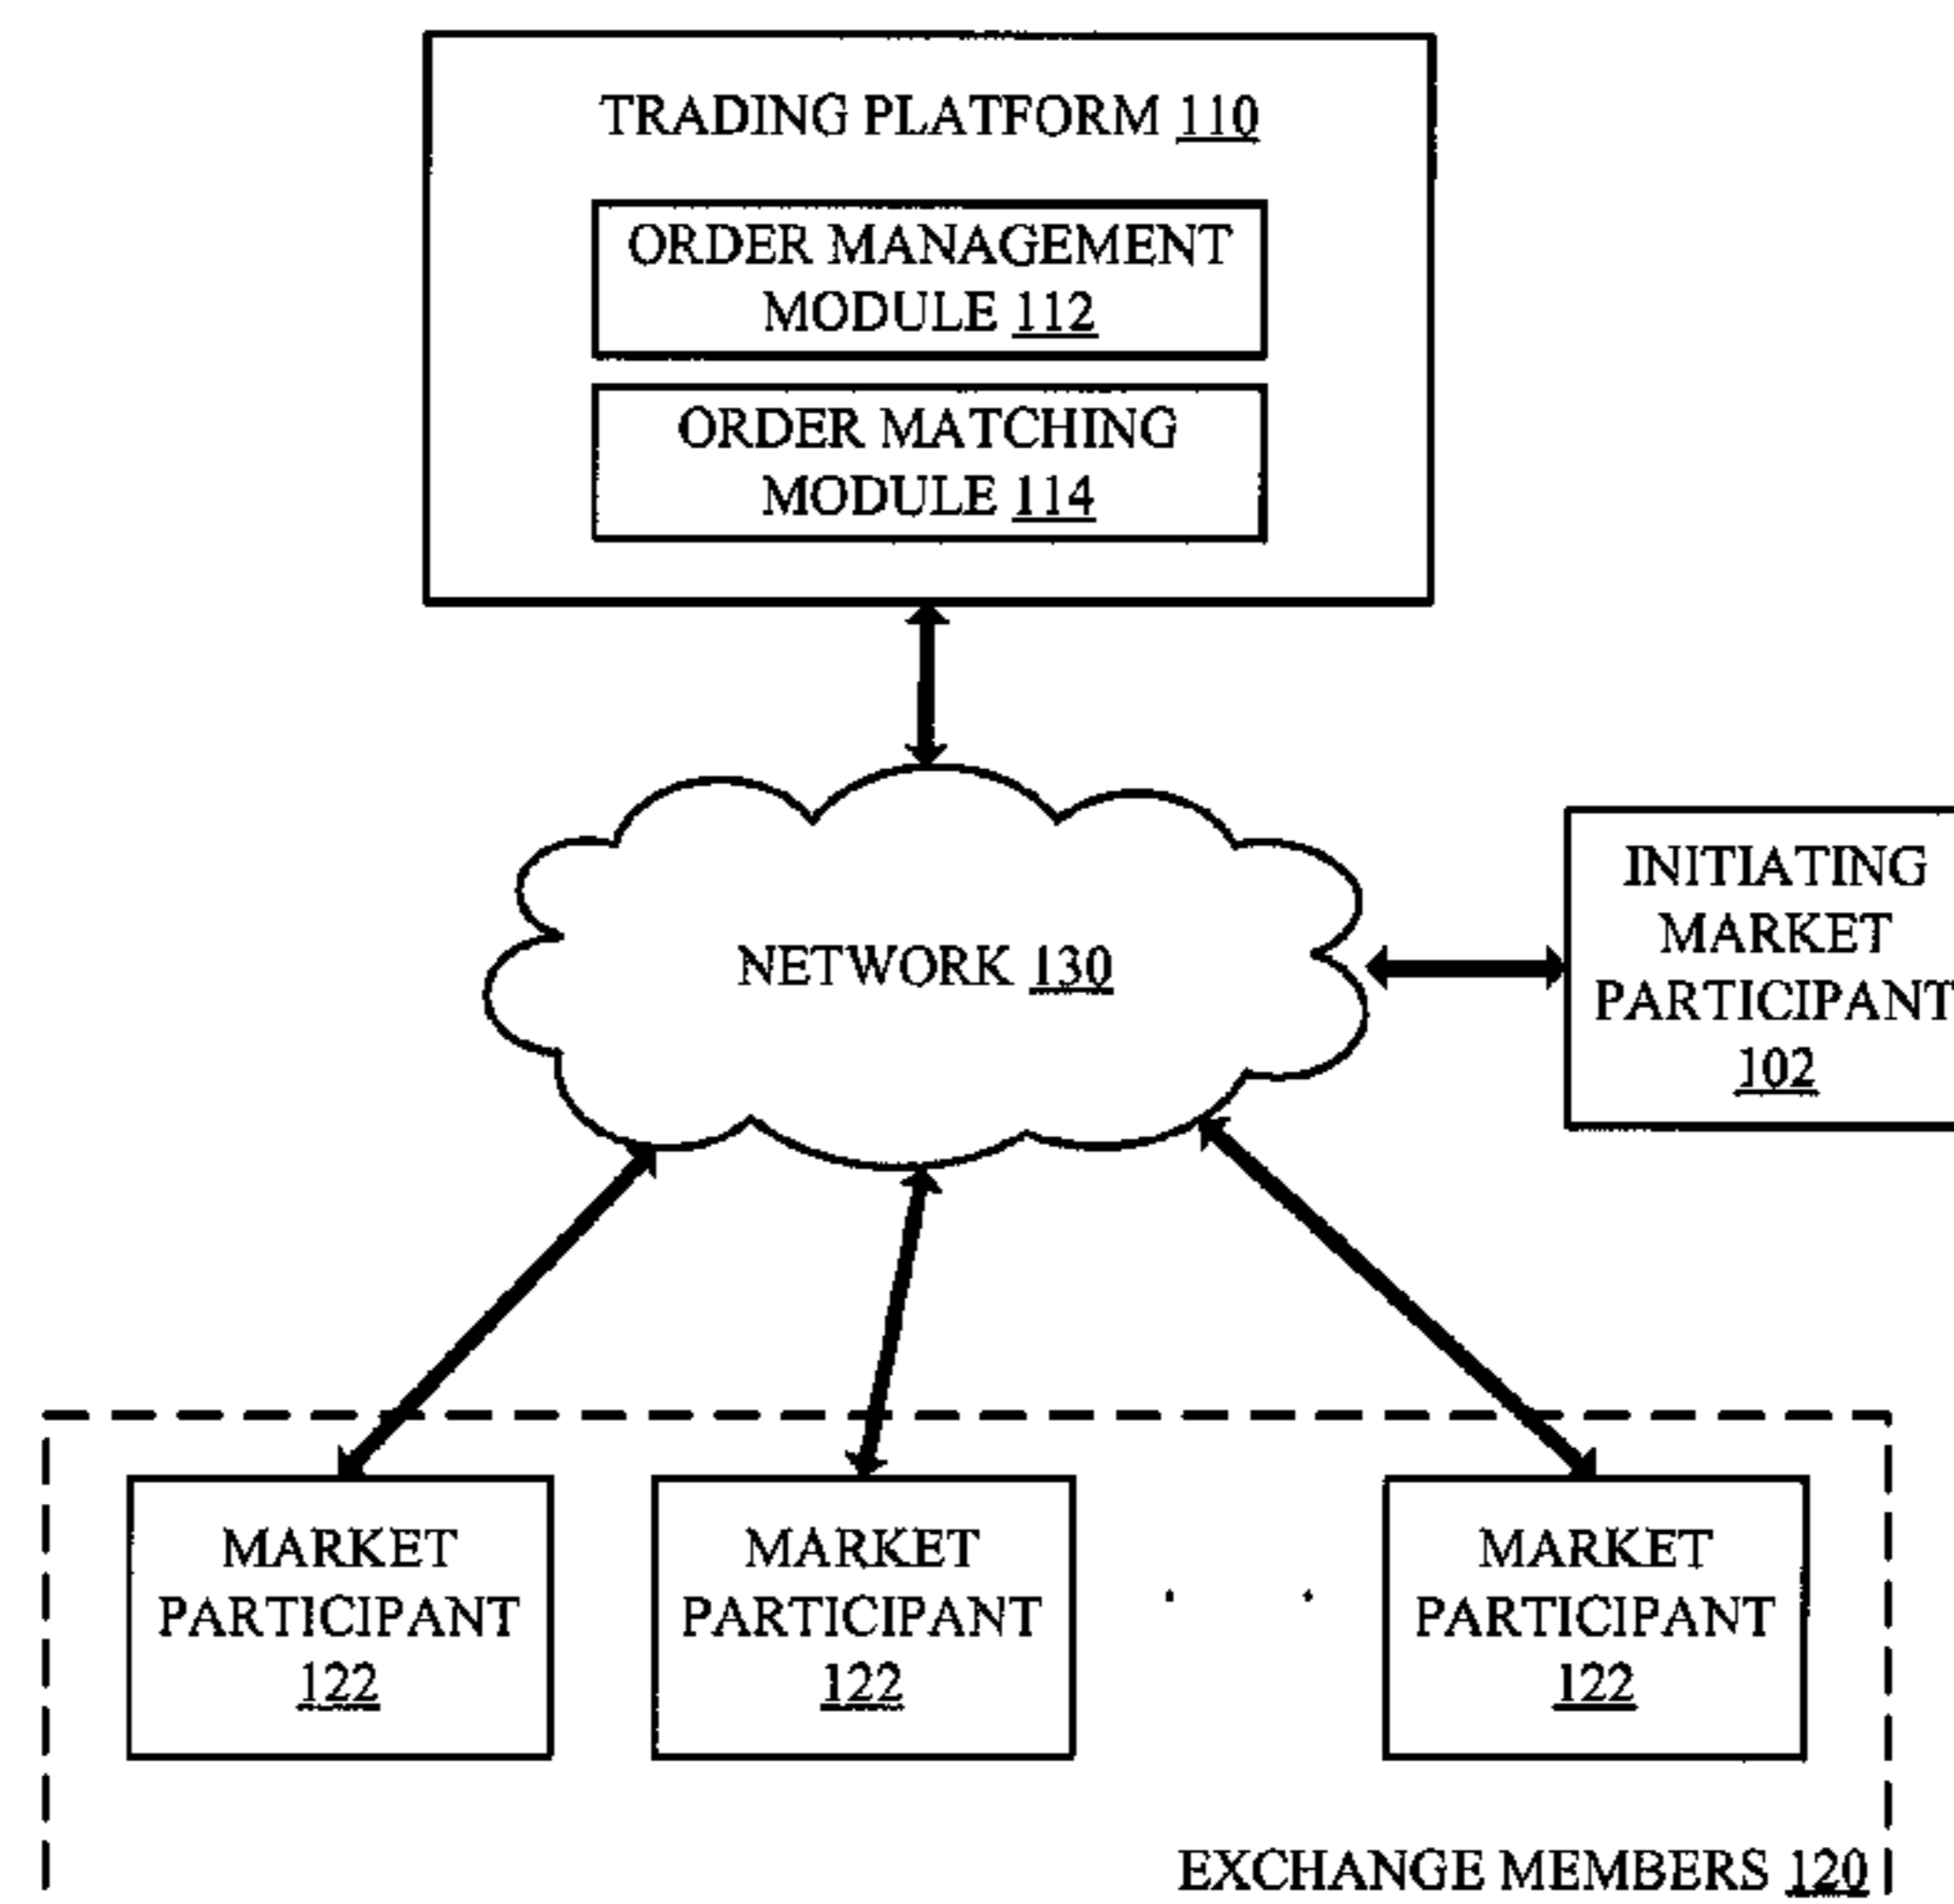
TRADING PLATFORM 110

ORDER MANAGEMENT MODULE 112

ORDER MATCHING MODULE 114

NETWORK 130

INITIATING MARKET PARTICIPANT 102

MARKET PARTICIPANT 122

MARKET PARTICIPANT 122

. .

MARKET PARTICIPANT 122

EXCHANGE MEMBERS 120